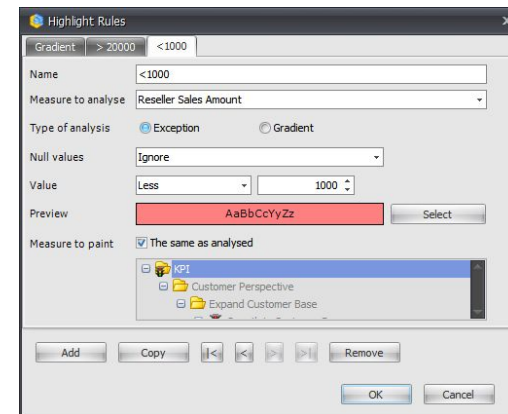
Highlight Rules

Gradient | > 20000 | <1000

Name <1000

Measure to analyse Reseller Sales Amount

Type of analysis Exception Gradient

Null values Ignore

Value Less 1000

Preview AaBbCcYyZz Select

Measure to paint The same as analysed

KPI
Customer Perspective
Expand Customer Base

Add Copy |< < > >| Remove

OK Cancel